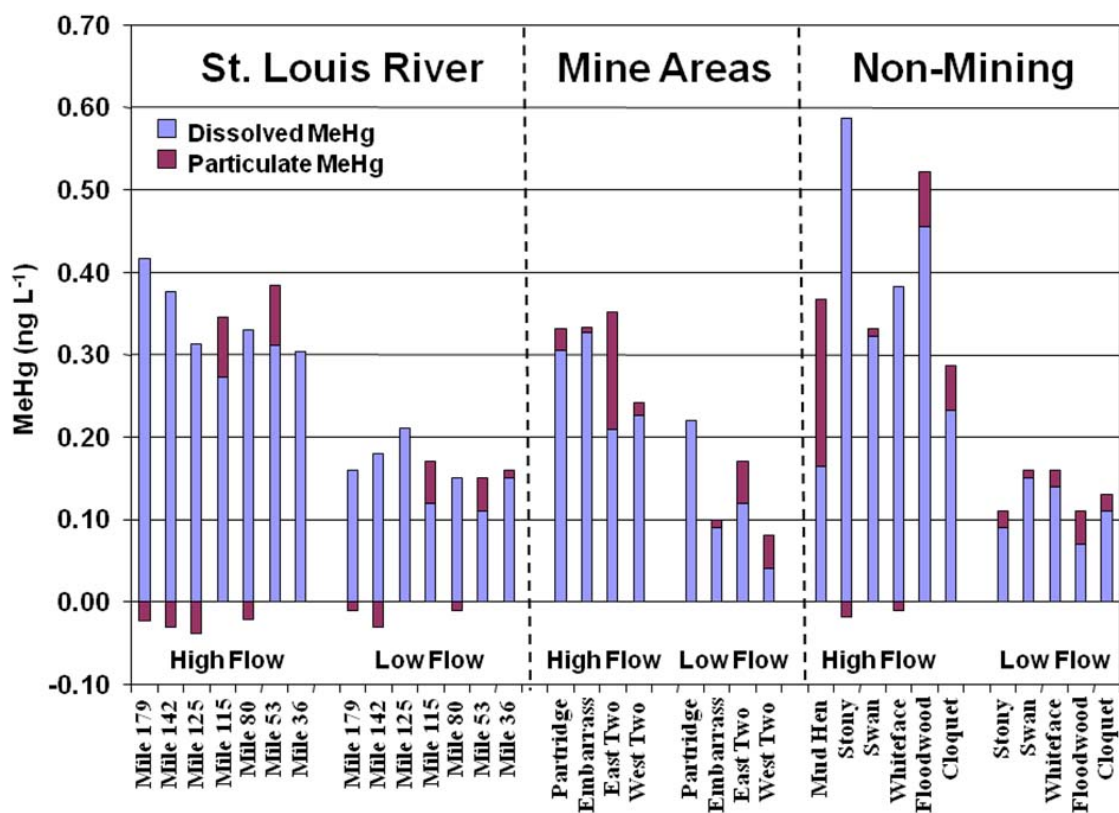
St. Louis River

Mine Areas

Non-Mining

Dissolved MeHg
Particulate MeHg

MeHg (ng L$^{-1}$)

0.70
0.60
0.50
0.40
0.30
0.20
0.10
0.00
-0.10

High Flow
Low Flow
High Flow
Low Flow
High Flow
Low Flow

Mile 179
Mile 142
Mile 125
Mile 115
Mile 80
Mile 53
Mile 36
Mile 179
Mile 142
Mile 125
Mile 115
Mile 80
Mile 53
Mile 36
Partridge
Embarrass
East Two
West Two
Partridge
Embarrass
East Two
West Two
Mud Hen
Stony
Swan
Whiteface
Floodwood
Cloquet
Stony
Swan
Whiteface
Floodwood
Cloquet